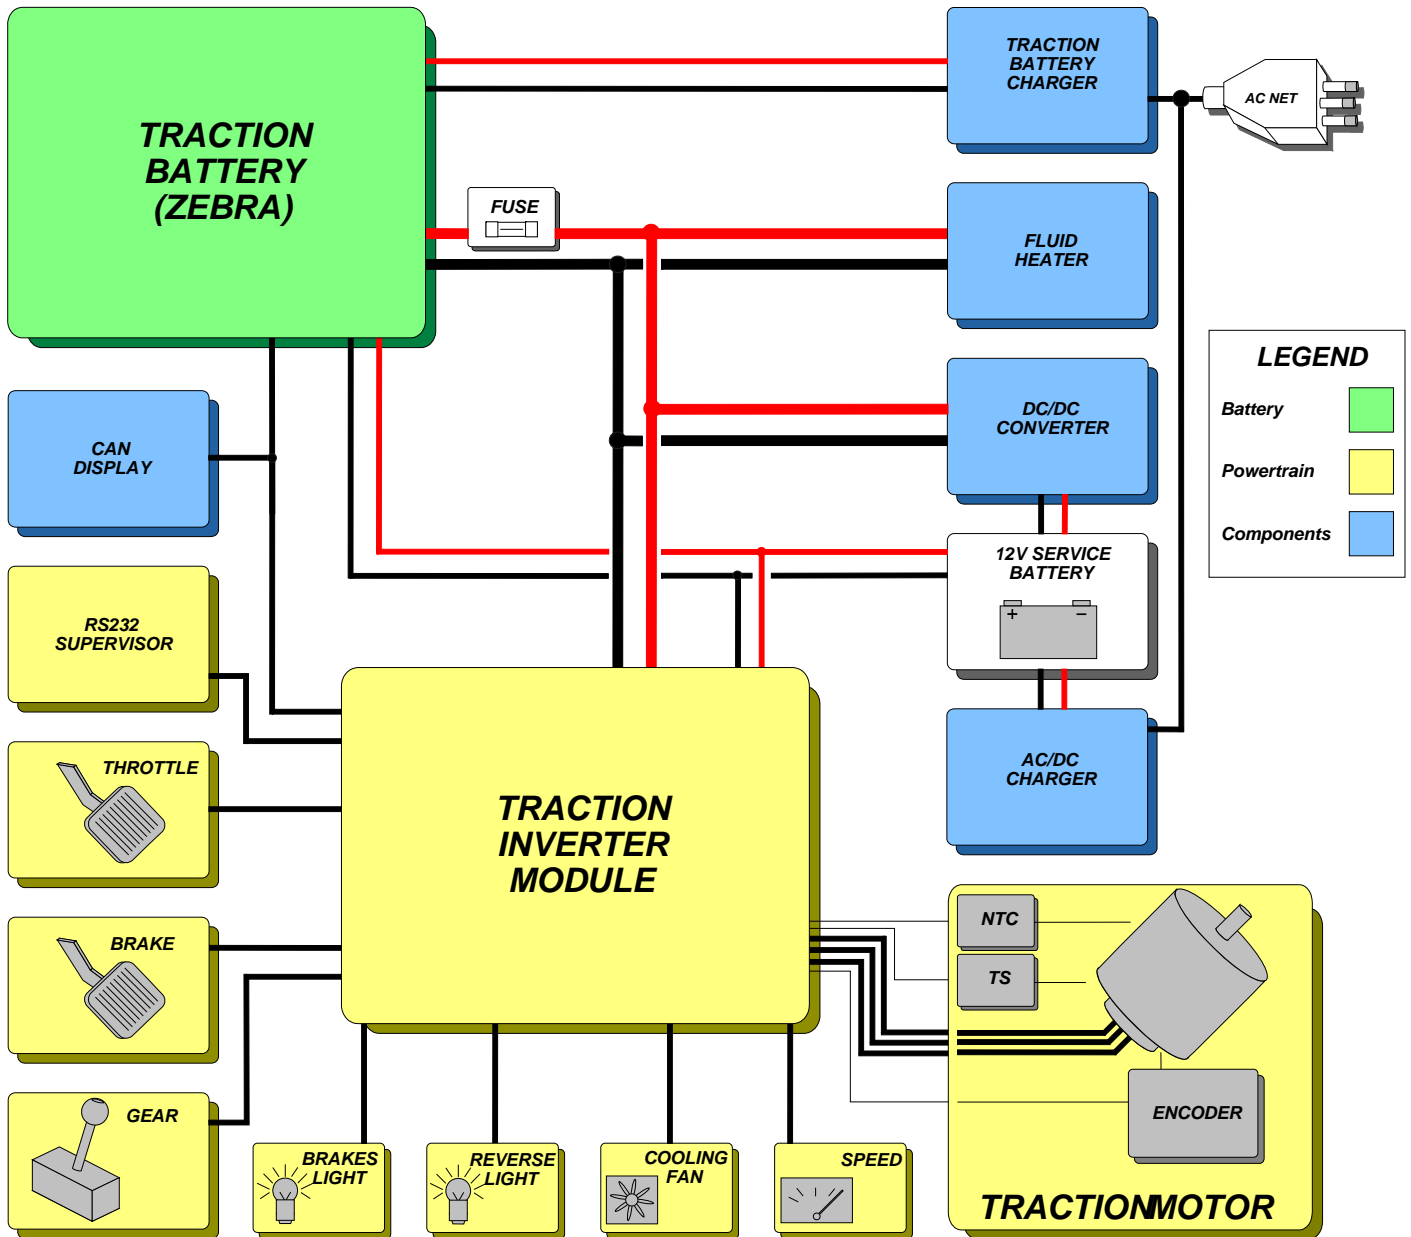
TRACTION BATTERY (ZEBRA)

TRACTION BATTERY CHARGER

AC NET

FUSE

FLUID HEATER

DC/DC CONVERTER

LEGEND

Battery

Powertrain

Components

CAN DISPLAY

12V SERVICE BATTERY

+ −

RS232 SUPERVISOR

AC/DC CHARGER

THROTTLE

TRACTION INVERTER MODULE

BRAKE

NTC

TS

ENCODER

GEAR

BRAKES LIGHT

REVERSE LIGHT

COOLING FAN

SPEED

TRACTIONMOTOR